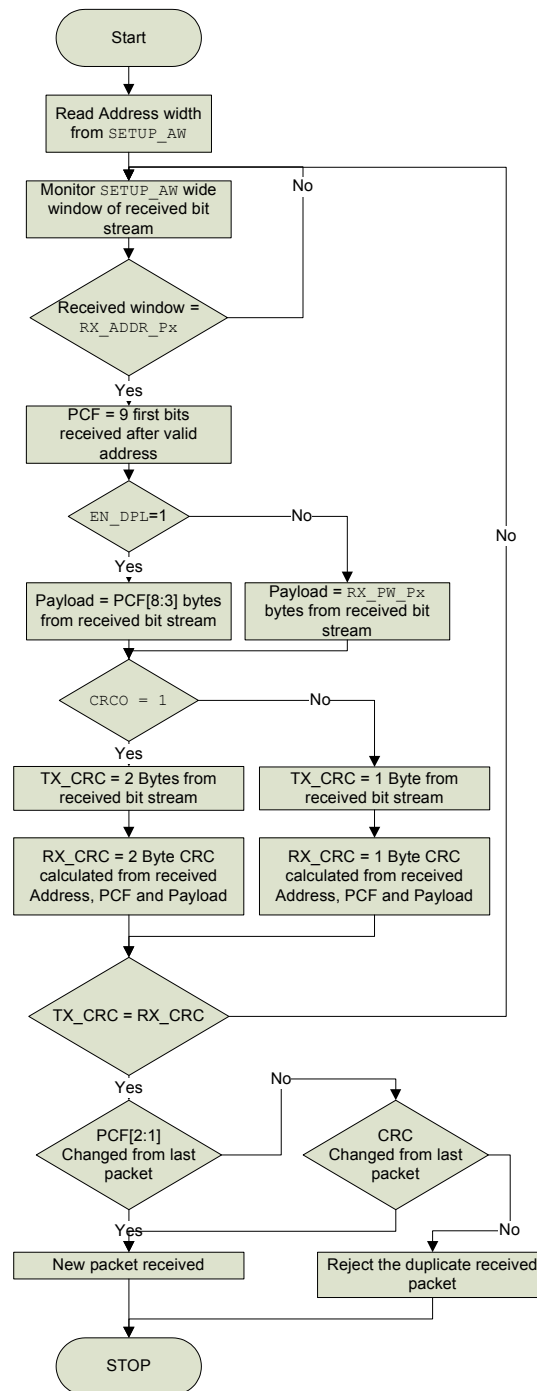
Start

Read Address width from SETUP_AW

Monitor SETUP_AW wide window of received bit stream

No

Received window = RX_ADDR_Px

Yes

PCF = 9 first bits received after valid address

EN_DPL=1

No

No

Yes

Payload = PCF[8:3] bytes from received bit stream

Payload = RX_PW_Px bytes from received bit stream

CRCO = 1

No

Yes

TX_CRC = 2 Bytes from received bit stream

TX_CRC = 1 Byte from received bit stream

RX_CRC = 2 Byte CRC calculated from received Address, PCF and Payload

RX_CRC = 1 Byte CRC calculated from received Address, PCF and Payload

TX_CRC = RX_CRC

Yes

No

PCF[2:1] Changed from last packet

CRC Changed from last packet

Yes

No

New packet received

Reject the duplicate received packet

STOP